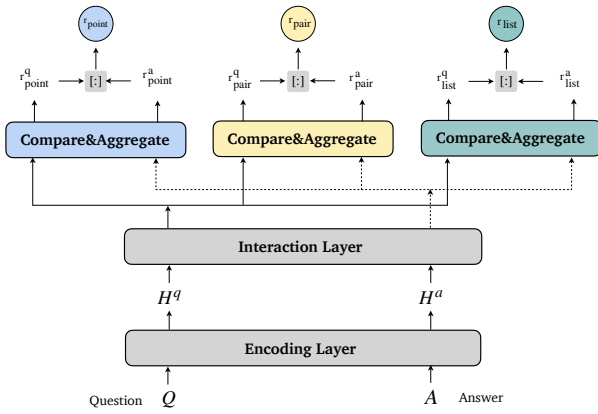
$r_{point}$

$r^q_{point}$ [;] $r^a_{point}$

$r_{pair}$

$r^q_{pair}$ [;] $r^a_{pair}$

$r_{list}$

$r^q_{list}$ [;] $r^a_{list}$

Compare&Aggregate

Compare&Aggregate

Compare&Aggregate

Interaction Layer

$H^q$

$H^a$

Encoding Layer

Question $Q$

$A$ Answer